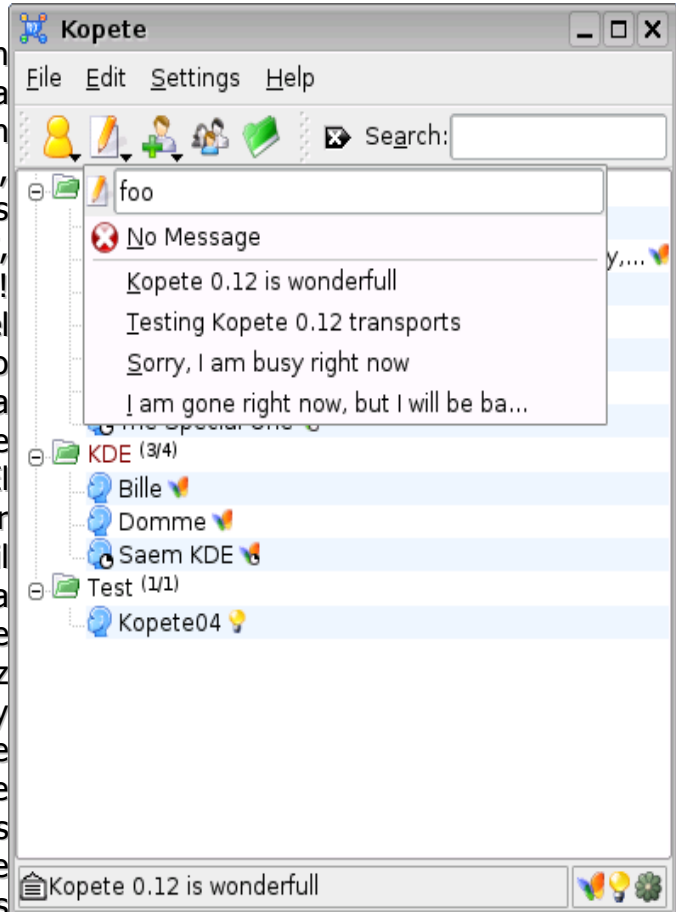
Kopete

File Edit Settings Help

Search:

foo

No Message

Kopete 0.12 is wonderfull

Testing Kopete 0.12 transports

Sorry, I am busy right now

I am gone right now, but I will be ba...

y,...

The Special One

KDE (3/4)

Bille

Domme

Saem KDE

Test (1/1)

Kopete04

Kopete 0.12 is wonderfull